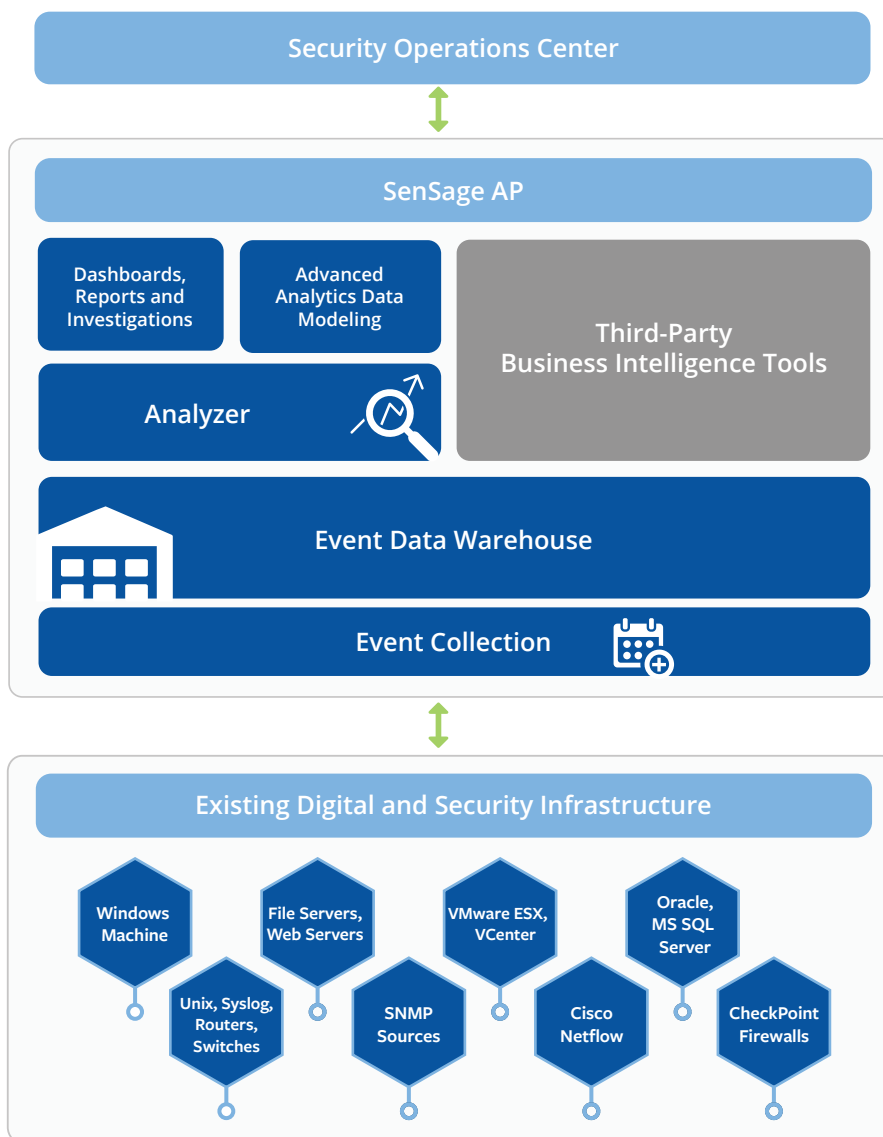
Security Operations Center

SenSage AP

Dashboards, Reports and Investigations

Advanced Analytics Data Modeling

Third-Party Business Intelligence Tools

Analyzer

Event Data Warehouse

Event Collection

Existing Digital and Security Infrastructure

Windows Machine

Unix, Syslog, Routers, Switches

File Servers, Web Servers

SNMP Sources

VMware ESX, VCenter

Cisco Netflow

Oracle, MS SQL Server

CheckPoint Firewalls